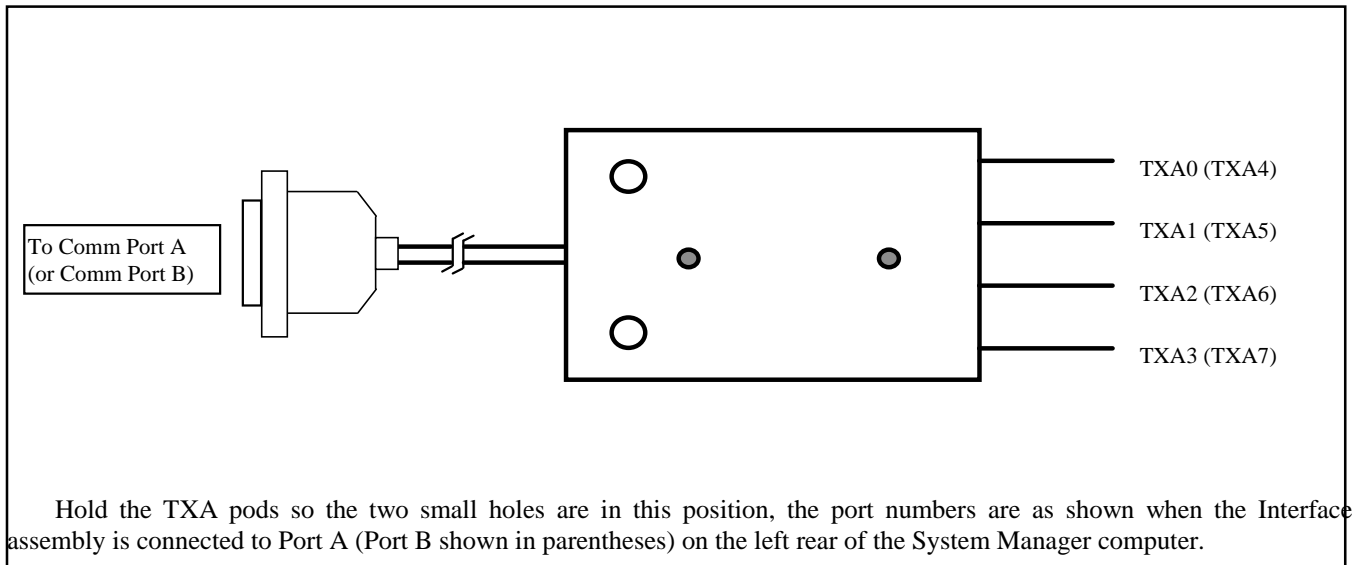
To Comm Port A
(or Comm Port B)

TXA0 (TXA4)

TXA1 (TXA5)

TXA2 (TXA6)

TXA3 (TXA7)

Hold the TXA pods so the two small holes are in this position, the port numbers are as shown when the Interface assembly is connected to Port A (Port B shown in parentheses) on the left rear of the System Manager computer.